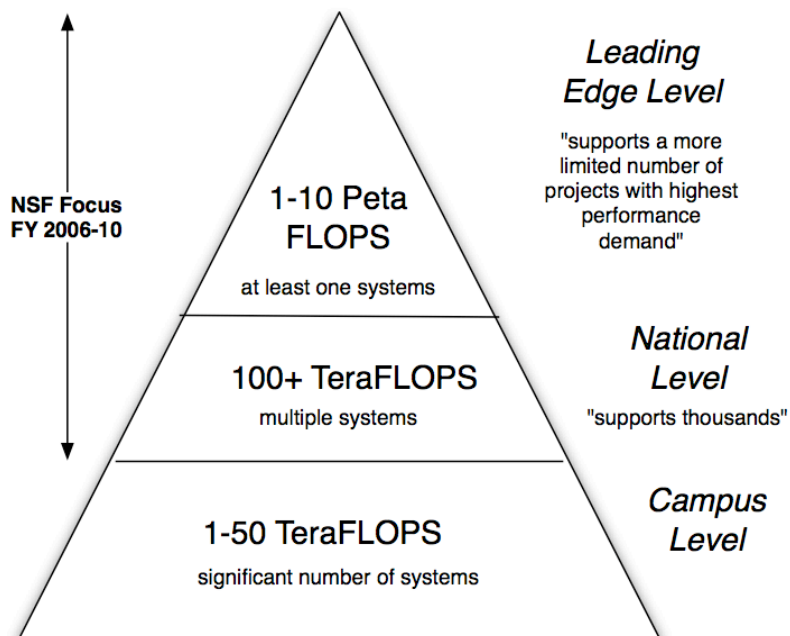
NSF Focus
FY 2006-10

1-10 Peta FLOPS

at least one systems

Leading Edge Level

"supports a more limited number of projects with highest performance demand"

100+ TeraFLOPS

multiple systems

National Level

"supports thousands"

1-50 TeraFLOPS

significant number of systems

Campus Level